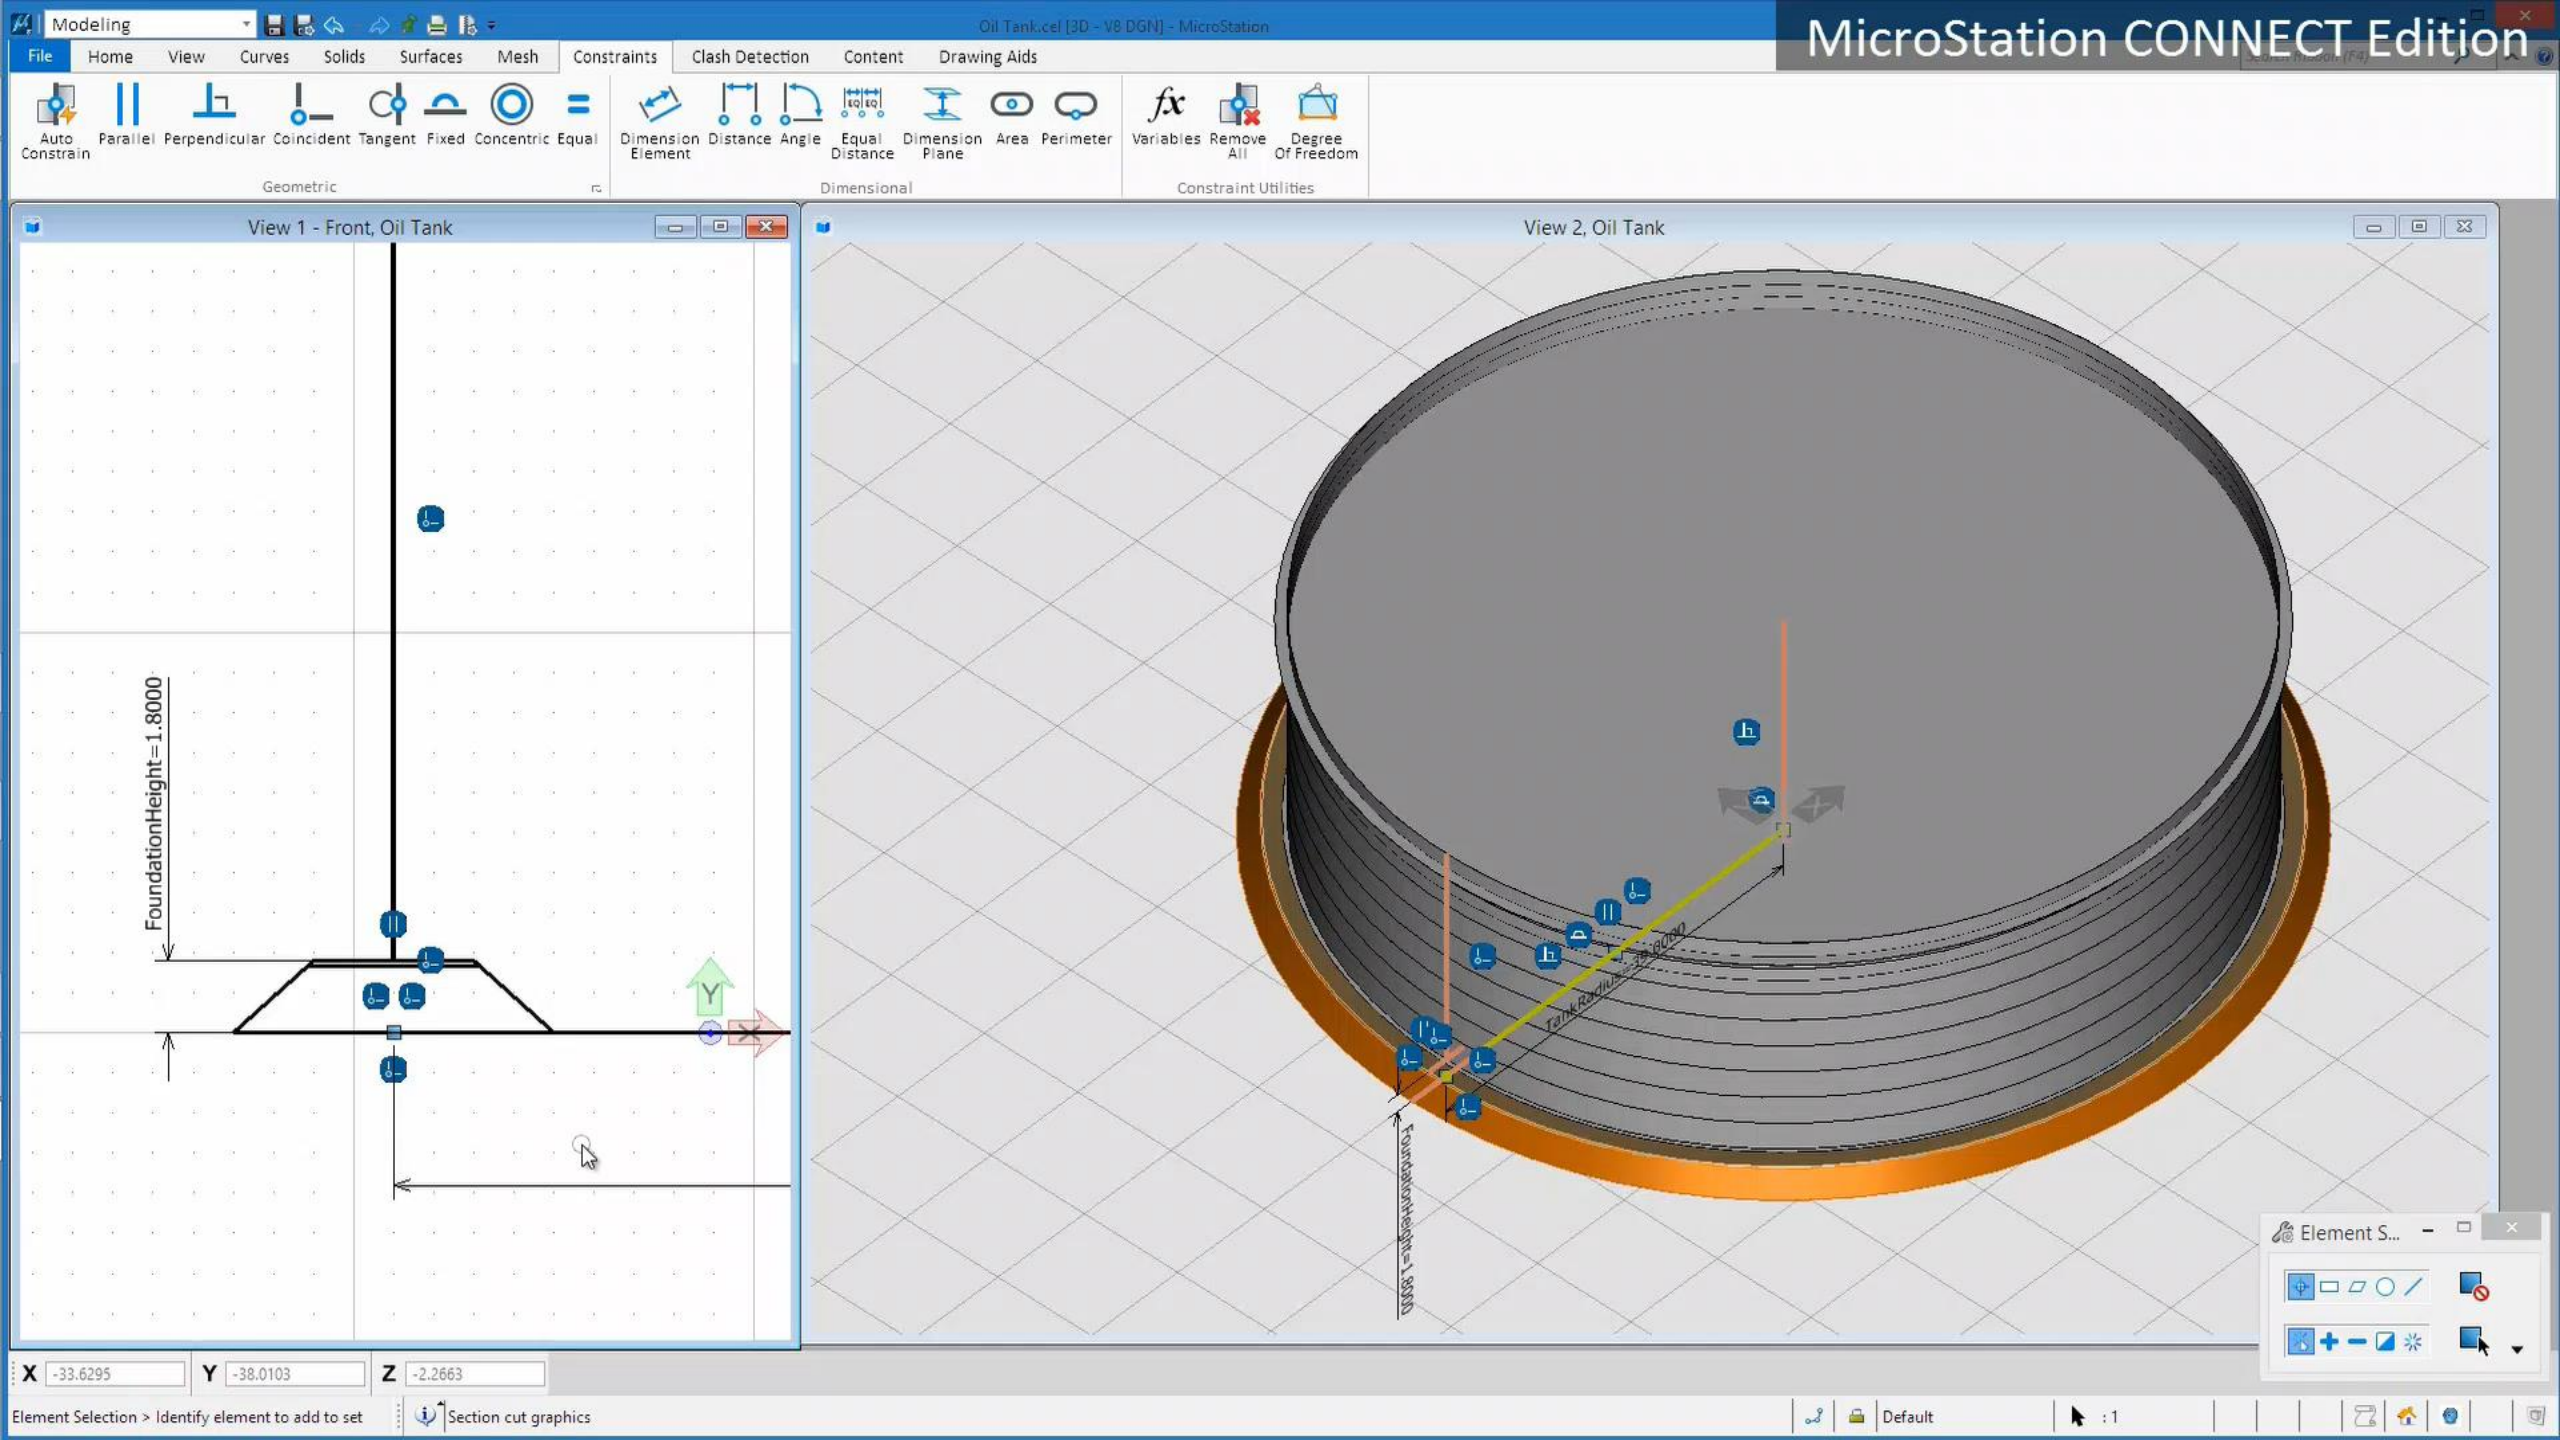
Modeling

Oil Tank.cel [3D - V8 DGN] - MicroStation

MicroStation CONNECT Edition

File Home View Curves Solids Surfaces Mesh Constraints Clash Detection Content Drawing Aids

Auto Constrain Parallel Perpendicular Coincident Tangent Fixed Concentric Equal
Geometric

Dimension Element Distance Angle Equal Distance Dimension Plane Area Perimeter
Dimensional

Variables Remove All Degree Of Freedom
Constraint Utilities

View 1 - Front, Oil Tank

FoundationHeight=1.8000

Y

X

View 2, Oil Tank

TankRadius=38.0000

FoundationHeight=1.8000

Element S...

X -33.6295 Y -38.0103 Z -2.2663

Element Selection > Identify element to add to set

Section cut graphics

Default

: 1